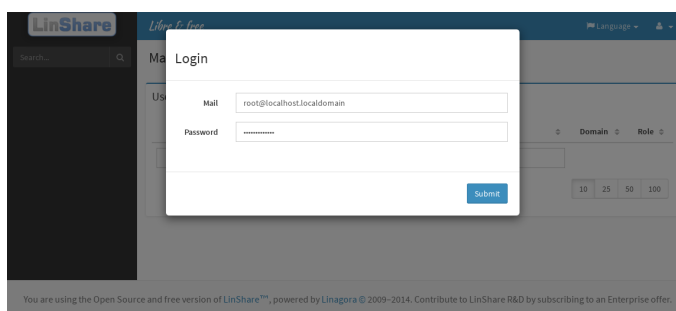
LinShare

Libre & free

Language

Search...

Ma

Us

Login

Mail root@localhost.localdomain

Password ••••••••••••••

Domain Role

Submit

10 25 50 100

You are using the Open Source and free version of LinShare™, powered by Linagora © 2009–2014. Contribute to LinShare R&D by subscribing to an Enterprise offer.